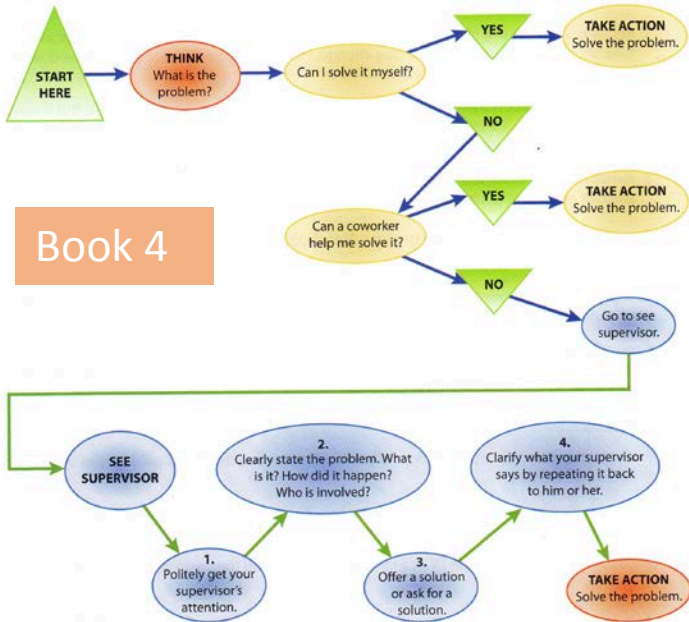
START HERE

THINK
What is the problem?

Can I solve it myself?

YES

TAKE ACTION
Solve the problem.

NO

Book 4

YES

TAKE ACTION
Solve the problem.

Can a coworker help me solve it?

NO

Go to see supervisor.

SEE SUPERVISOR

1.
Politely get your supervisor's attention.

2.
Clearly state the problem. What is it? How did it happen? Who is involved?

3.
Offer a solution or ask for a solution.

4.
Clarify what your supervisor says by repeating it back to him or her.

TAKE ACTION
Solve the problem.